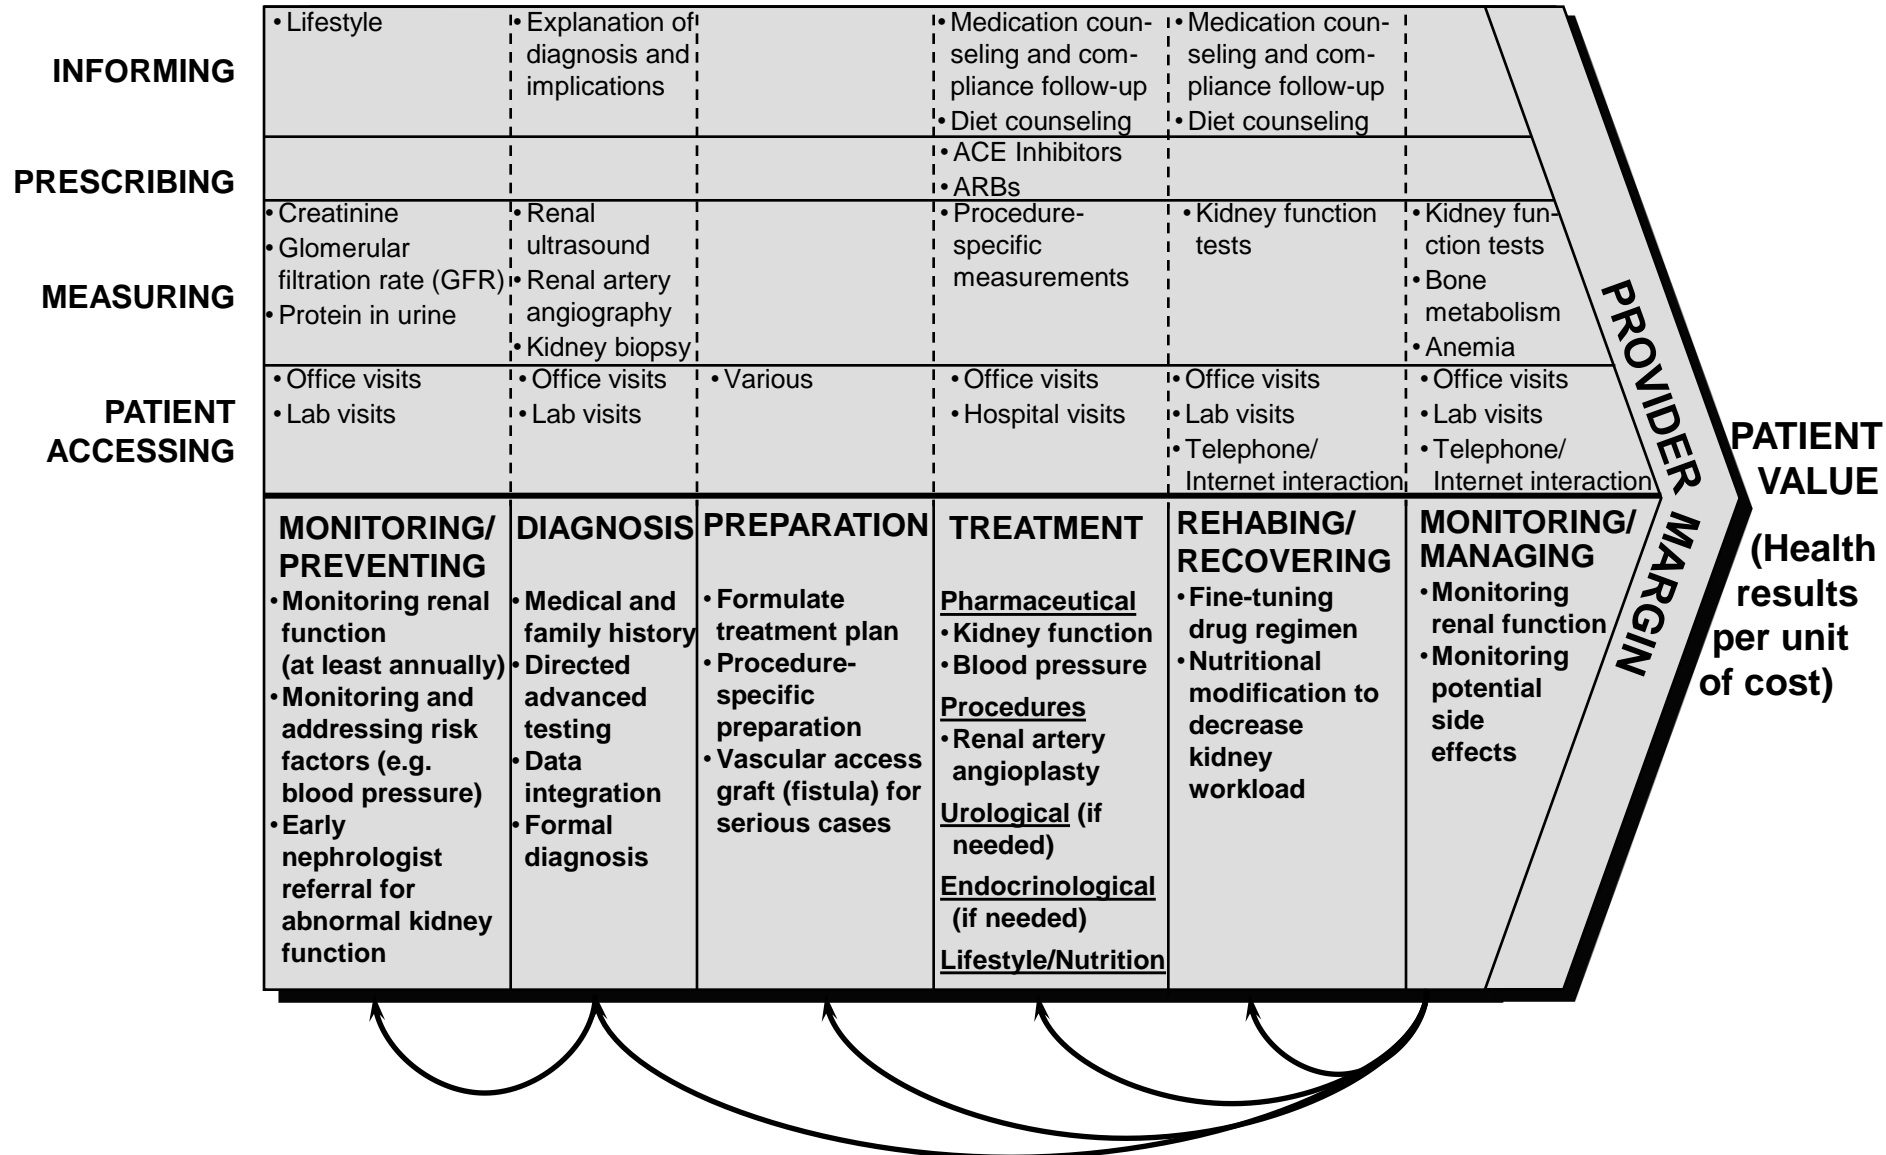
| | | | | | | |
|---|---|---|---|---|---|---|
| INFORMING | • Lifestyle | • Explanation of diagnosis and implications | | • Medication counseling and compliance follow-up<br>• Diet counseling | • Medication counseling and compliance follow-up<br>• Diet counseling | |
| PRESCRIBING | | | | • ACE Inhibitors<br>• ARBs | | |
| MEASURING | • Creatinine<br>• Glomerular filtration rate (GFR)<br>• Protein in urine | • Renal ultrasound<br>• Renal artery angiography<br>• Kidney biopsy | | • Procedure-specific measurements | • Kidney function tests | • Kidney function tests<br>• Bone metabolism<br>• Anemia |
| PATIENT ACCESSING | • Office visits<br>• Lab visits | • Office visits<br>• Lab visits | • Various | • Office visits<br>• Hospital visits | • Office visits<br>• Lab visits<br>• Telephone/ Internet interaction | • Office visits<br>• Lab visits<br>• Telephone/ Internet interaction |
| | MONITORING/ PREVENTING<br>• Monitoring renal function (at least annually)<br>• Monitoring and addressing risk factors (e.g. blood pressure)<br>• Early nephrologist referral for abnormal kidney function | DIAGNOSIS<br>• Medical and family history<br>• Directed advanced testing<br>• Data integration<br>• Formal diagnosis | PREPARATION<br>• Formulate treatment plan<br>• Procedure-specific preparation<br>• Vascular access graft (fistula) for serious cases | TREATMENT<br>Pharmaceutical<br>• Kidney function<br>• Blood pressure<br>Procedures<br>• Renal artery angioplasty<br>Urological (if needed)<br>Endocrinological (if needed)<br>Lifestyle/Nutrition | REHABING/ RECOVERING<br>• Fine-tuning drug regimen<br>• Nutritional modification to decrease kidney workload | MONITORING/ MANAGING<br>• Monitoring renal function<br>• Monitoring potential side effects |

PROVIDER MARGIN

PATIENT VALUE

(Health results per unit of cost)